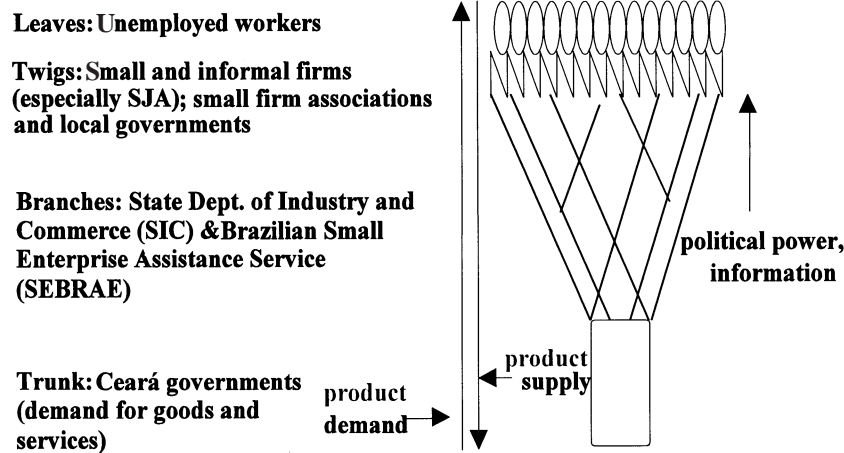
Leaves: Unemployed workers

Twigs: Small and informal firms (especially SJA); small firm associations and local governments

Branches: State Dept. of Industry and Commerce (SIC) &Brazilian Small Enterprise Assistance Service (SEBRAE)

Trunk: Ceará governments (demand for goods and services)

political power, information

product supply

product demand